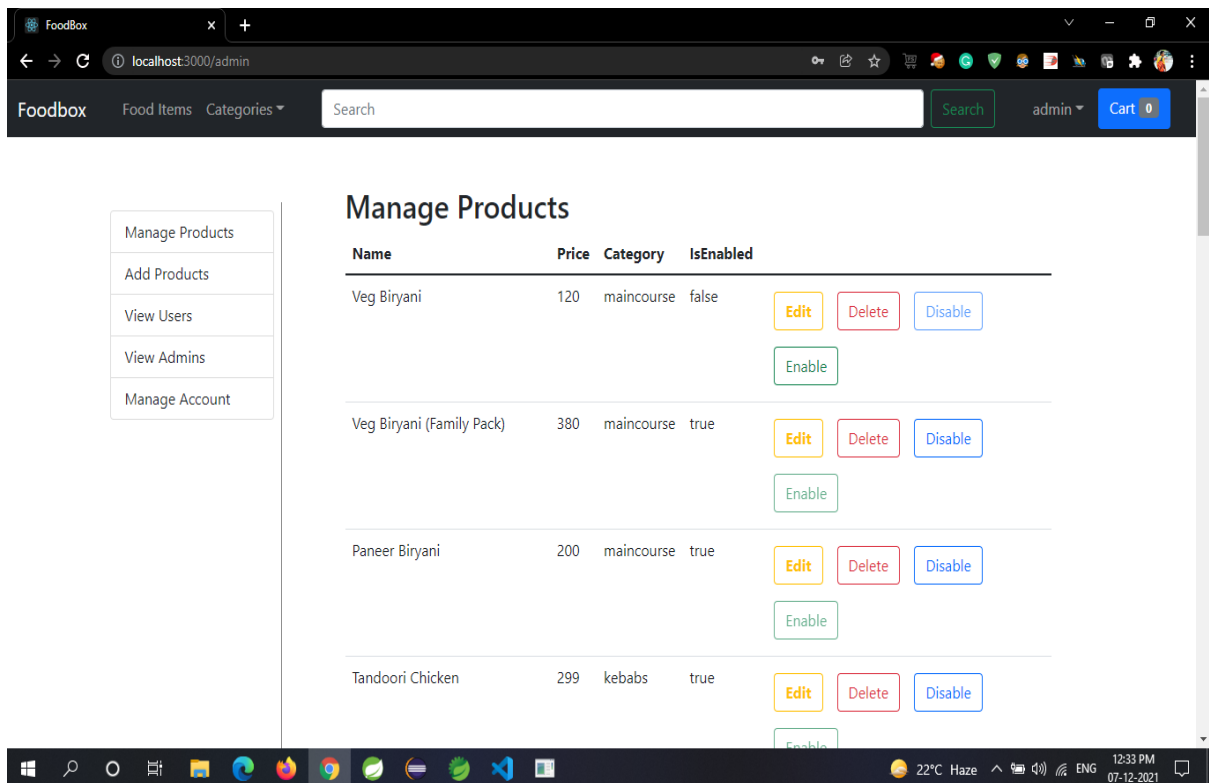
FoodBox

localhost:3000/admin

Foodbox Food Items Categories Search Search admin Cart 0

Manage Products
Add Products
View Users
View Admins
Manage Account

Manage Products

| Name | Price | Category | IsEnabled | |
|---|---|---|---|---|
| Veg Biryani | 120 | maincourse | false | Edit Delete Disable Enable |
| Veg Biryani (Family Pack) | 380 | maincourse | true | Edit Delete Disable Enable |
| Paneer Biryani | 200 | maincourse | true | Edit Delete Disable Enable |
| Tandoori Chicken | 299 | kebabs | true | Edit Delete Disable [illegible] |

22°C Haze ENG 12:33 PM 07-12-2021